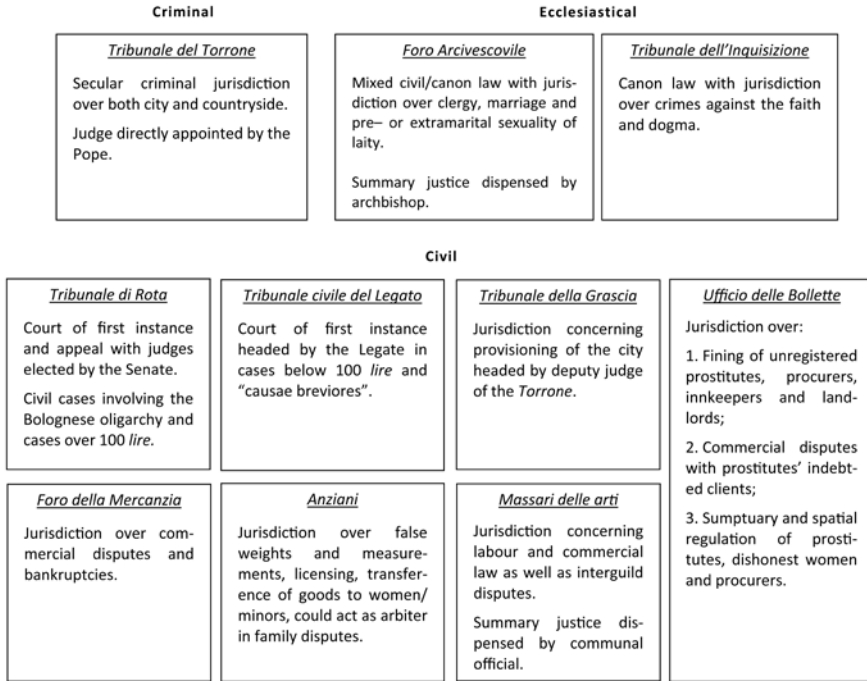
Criminal

Ecclesiastical

Tribunale del Torrone

Secular criminal jurisdiction over both city and countryside.

Judge directly appointed by the Pope.

Foro Arcivescovile

Mixed civil/canon law with jurisdiction over clergy, marriage and pre– or extramarital sexuality of laity.

Summary justice dispensed by archbishop.

Tribunale dell'Inquisizione

Canon law with jurisdiction over crimes against the faith and dogma.

Civil

Tribunale di Rota

Court of first instance and appeal with judges elected by the Senate.

Civil cases involving the Bolognese oligarchy and cases over 100 lire.

Tribunale civile del Legato

Court of first instance headed by the Legate in cases below 100 lire and "causae breviores".

Tribunale della Grascia

Jurisdiction concerning provisioning of the city headed by deputy judge of the Torrone.

Ufficio delle Bollette

Jurisdiction over:

1. Fining of unregistered prostitutes, procurers, innkeepers and landlords;

2. Commercial disputes with prostitutes' indebted clients;

3. Sumptuary and spatial regulation of prostitutes, dishonest women and procurers.

Foro della Mercanzia

Jurisdiction over commercial disputes and bankruptcies.

Anziani

Jurisdiction over false weights and measurements, licensing, transference of goods to women/ minors, could act as arbiter in family disputes.

Massari delle arti

Jurisdiction concerning labour and commercial law as well as interguild disputes.

Summary justice dispensed by communal official.